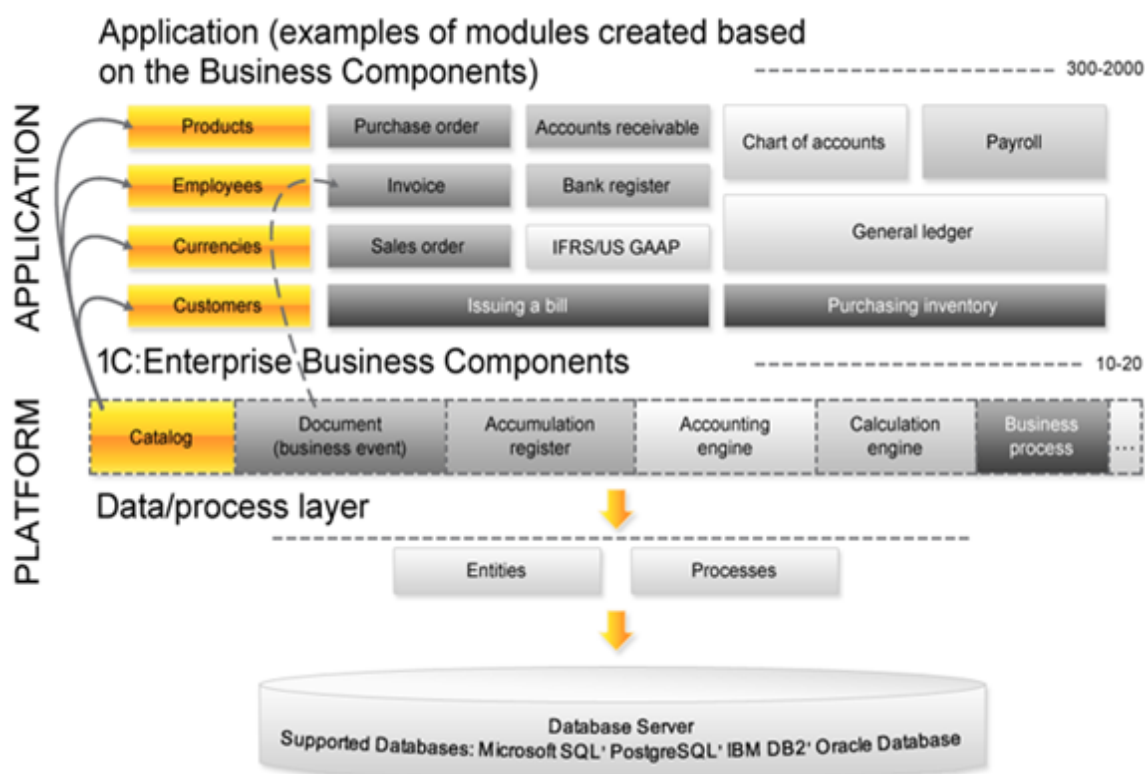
APPLICATION

Application (examples of modules created based on the Business Components)

300-2000

Products

Purchase order

Accounts receivable

Chart of accounts

Payroll

Employees

Invoice

Bank register

General ledger

Currencies

Sales order

IFRS/US GAAP

Customers

Issuing a bill

Purchasing inventory

1C:Enterprise Business Components

10-20

PLATFORM

Catalog

Document (business event)

Accumulation register

Accounting engine

Calculation engine

Business process

...

Data/process layer

Entities

Processes

Database Server
Supported Databases: Microsoft SQL, PostgreSQL, IBM DB2, Oracle Database